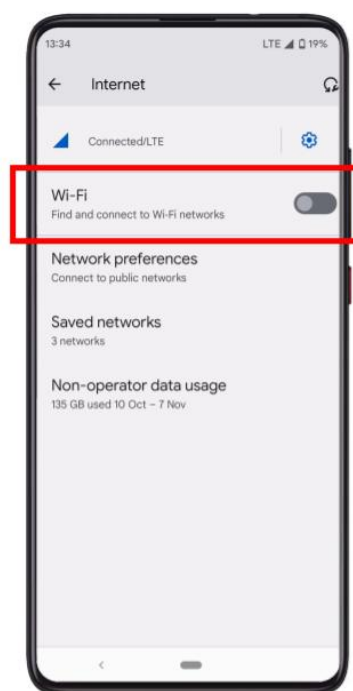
13:34

LTE 19%

Internet

Connected/LTE

Wi-Fi
Find and connect to Wi-Fi networks

Network preferences
Connect to public networks

Saved networks
3 networks

Non-operator data usage
135 GB used 10 Oct – 7 Nov